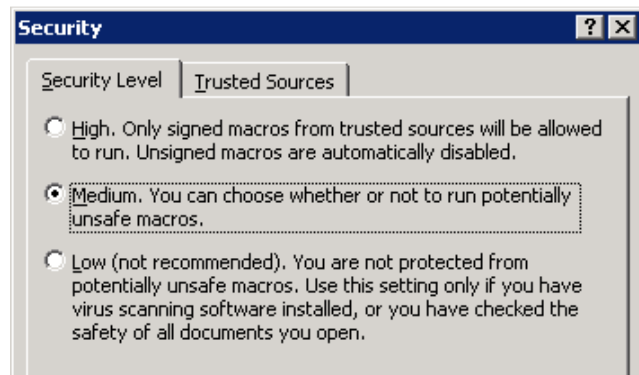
Security

?

X

Security Level

Trusted Sources

High. Only signed macros from trusted sources will be allowed to run. Unsigned macros are automatically disabled.

Medium. You can choose whether or not to run potentially unsafe macros.

Low (not recommended). You are not protected from potentially unsafe macros. Use this setting only if you have virus scanning software installed, or you have checked the safety of all documents you open.